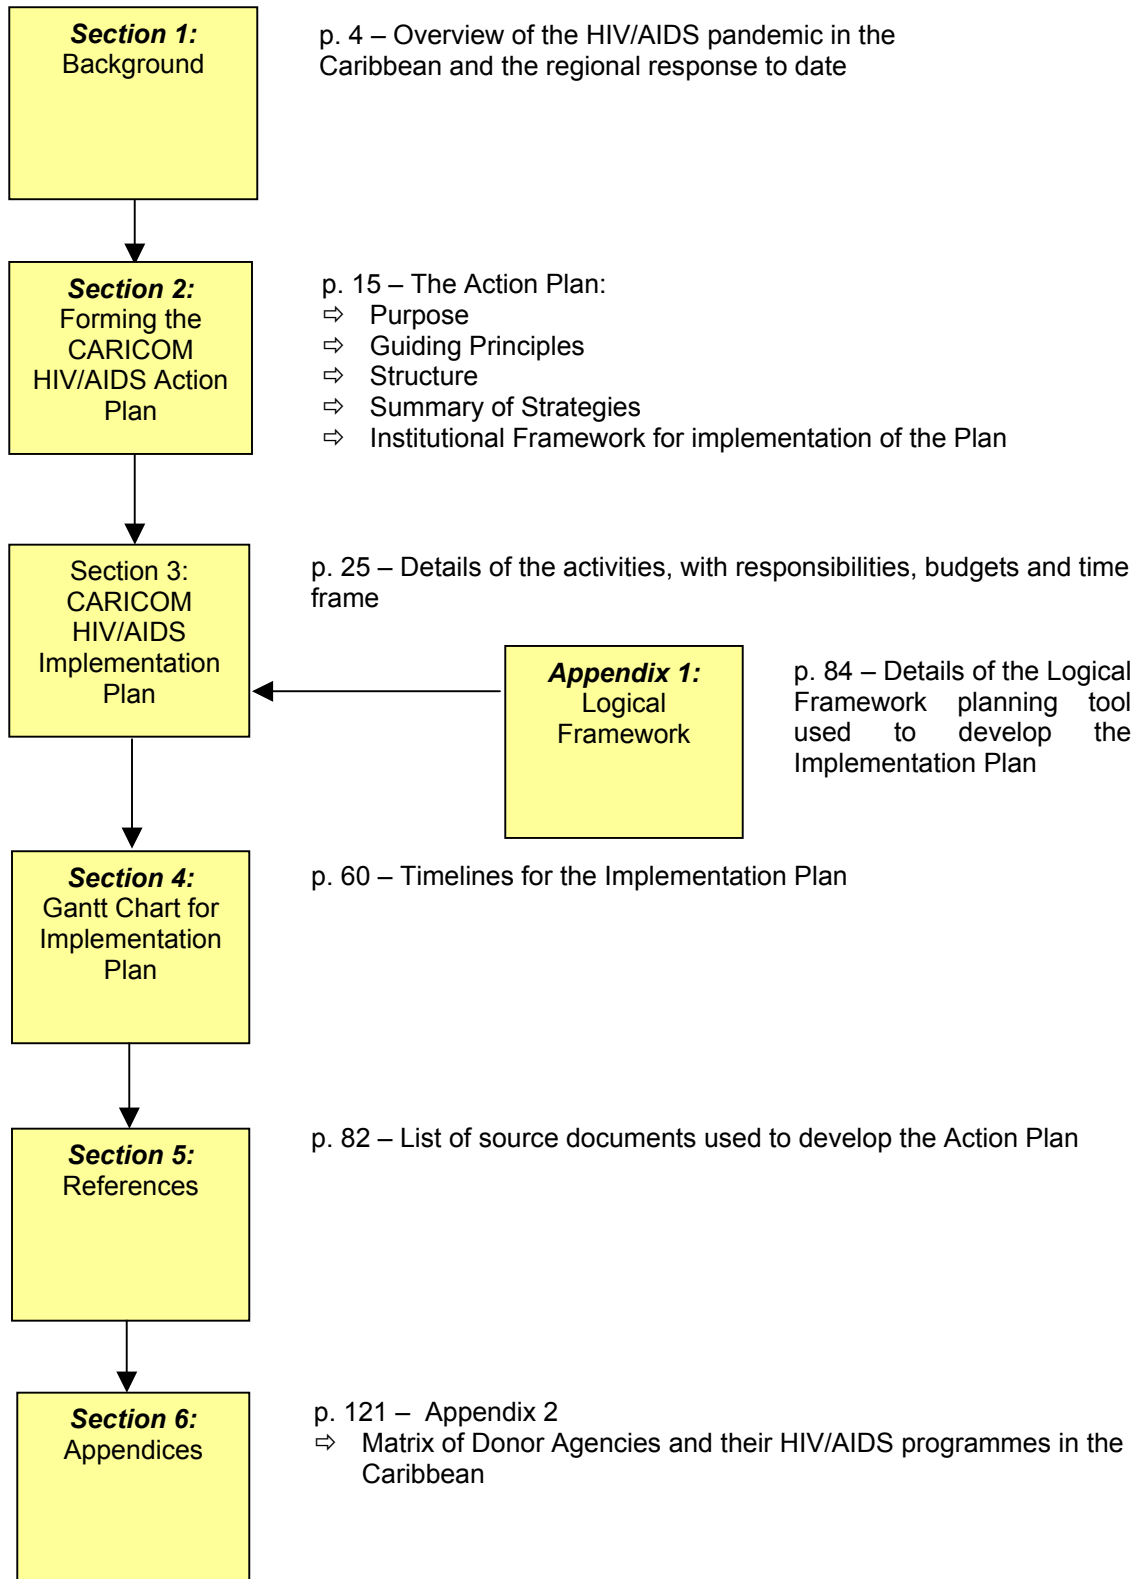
Section 1:
Background

p. 4 – Overview of the HIV/AIDS pandemic in the Caribbean and the regional response to date

Section 2:
Forming the CARICOM HIV/AIDS Action Plan

p. 15 – The Action Plan:
⇨ Purpose
⇨ Guiding Principles
⇨ Structure
⇨ Summary of Strategies
⇨ Institutional Framework for implementation of the Plan

Section 3:
CARICOM HIV/AIDS Implementation Plan

p. 25 – Details of the activities, with responsibilities, budgets and time frame

Appendix 1:
Logical Framework

p. 84 – Details of the Logical Framework planning tool used to develop the Implementation Plan

Section 4:
Gantt Chart for Implementation Plan

p. 60 – Timelines for the Implementation Plan

Section 5:
References

p. 82 – List of source documents used to develop the Action Plan

Section 6:
Appendices

p. 121 – Appendix 2
⇨ Matrix of Donor Agencies and their HIV/AIDS programmes in the Caribbean